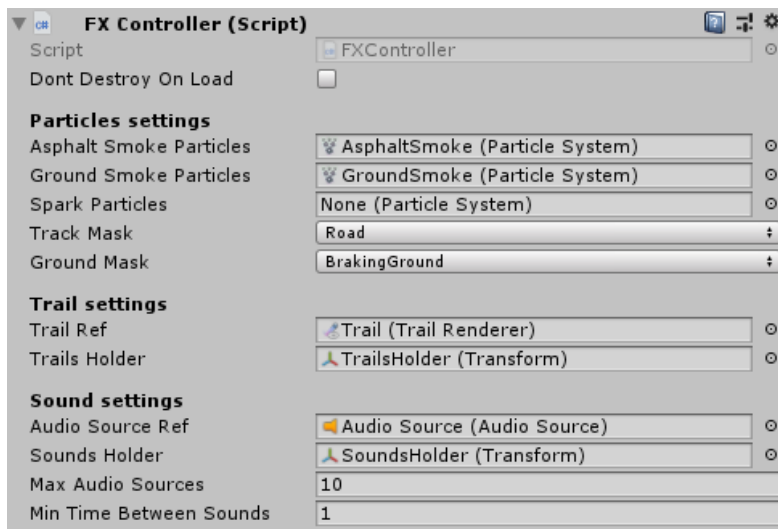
FX Controller (Script)

| | |
|---|---|
| Script | FXController |
| Dont Destroy On Load | |

**Particles settings**

| | |
|---|---|
| Asphalt Smoke Particles | AsphaltSmoke (Particle System) |
| Ground Smoke Particles | GroundSmoke (Particle System) |
| Spark Particles | None (Particle System) |
| Track Mask | Road |
| Ground Mask | BrakingGround |

**Trail settings**

| | |
|---|---|
| Trail Ref | Trail (Trail Renderer) |
| Trails Holder | TrailsHolder (Transform) |

**Sound settings**

| | |
|---|---|
| Audio Source Ref | Audio Source (Audio Source) |
| Sounds Holder | SoundsHolder (Transform) |
| Max Audio Sources | 10 |
| Min Time Between Sounds | 1 |